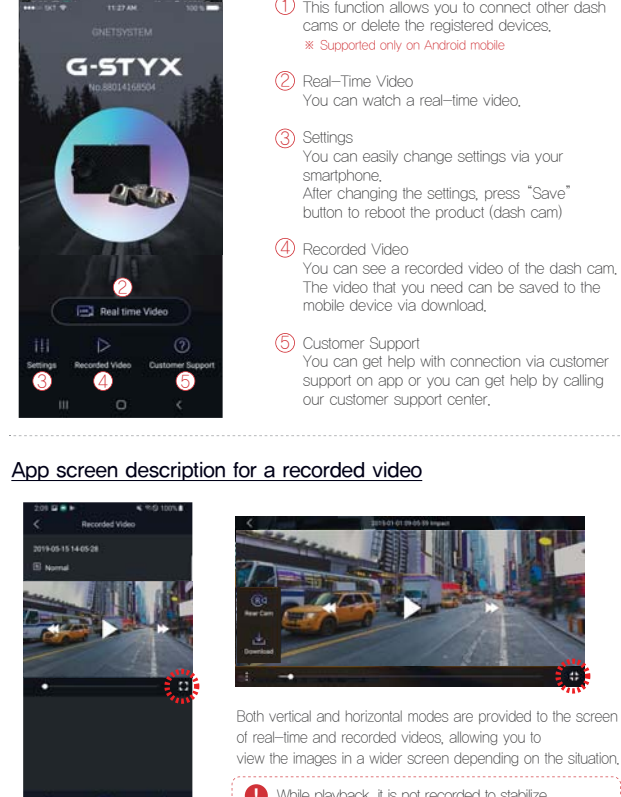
SKT 11:27 AM 100%

GNETSYSTEM

G-STYX

No.88014168504

2

Real time Video

Settings
3

Recorded Video
4

Customer Support
5

① This function allows you to connect other dash cams or delete the registered devices.
※ Supported only on Android mobile

② Real-Time Video
You can watch a real-time video.

③ Settings
You can easily change settings via your smartphone.
After changing the settings, press "Save" button to reboot the product (dash cam)

④ Recorded Video
You can see a recorded video of the dash cam. The video that you need can be saved to the mobile device via download.

⑤ Customer Support
You can get help with connection via customer support on app or you can get help by calling our customer support center.

App screen description for a recorded video

2:05 100%

Recorded Video

2019-05-15 14-05-28

Normal

2019-01-01 09-05-59 Impact

Rear Cam

Download

Both vertical and horizontal modes are provided to the screen of real-time and recorded videos, allowing you to view the images in a wider screen depending on the situation.

While playback, it is not recorded to stabilize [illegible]